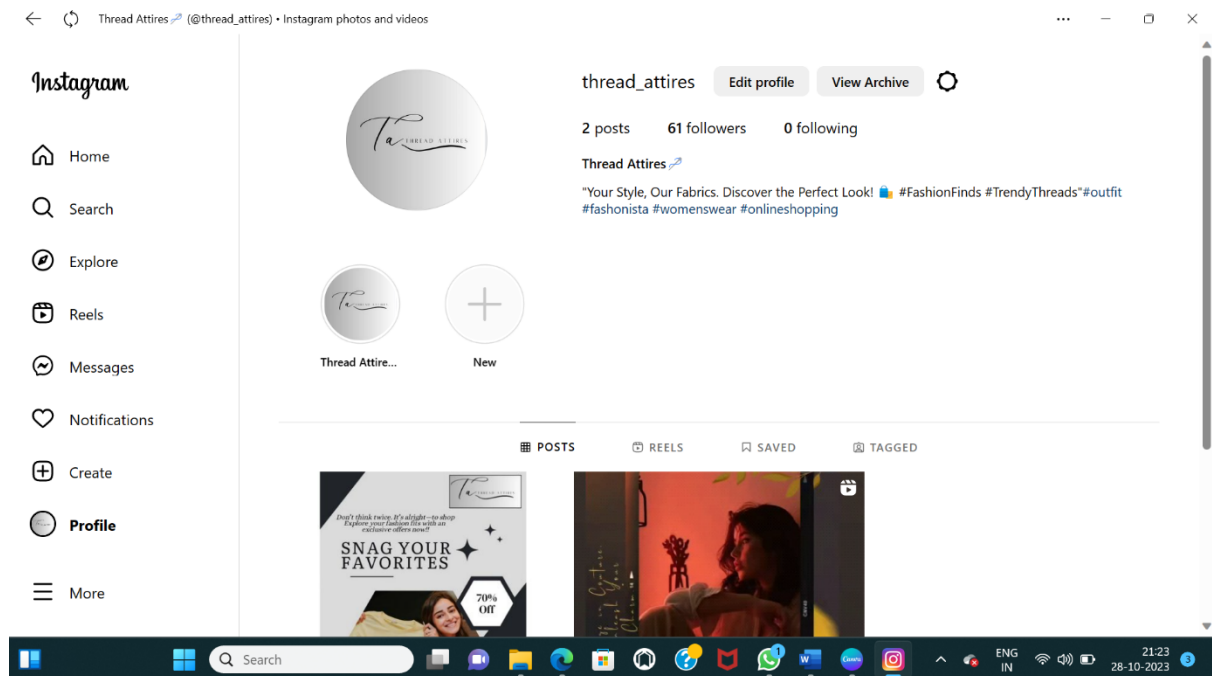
Thread Attires (@thread_attires) • Instagram photos and videos

Instagram

Home

Search

Explore

Reels

Messages

Notifications

Create

Profile

More

Ta THREAD ATTIRES

thread_attires Edit profile View Archive

2 posts 61 followers 0 following

Thread Attires

"Your Style, Our Fabrics. Discover the Perfect Look! #FashionFinds #TrendyThreads"#outfit #fashionista #womenswear #onlineshopping

Thread Attire...

New

POSTS REELS SAVED TAGGED

Ta THREAD ATTIRES

Don't think twice, It's alright—to shop Explore your fashion fits with an exclusive offers now!!

SNAG YOUR FAVORITES

70% Off

Search

ENG IN

21:23
28-10-2023